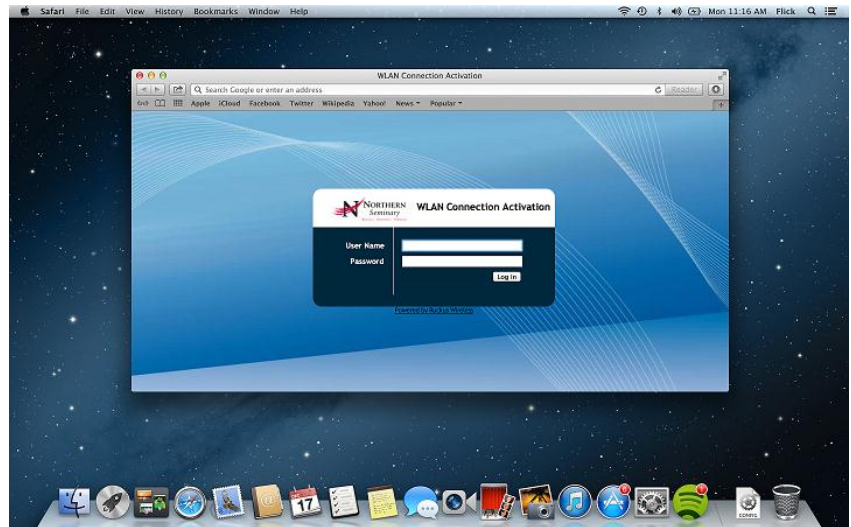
Safari File Edit View History Bookmarks Window Help

Mon 11:16 AM Flick

WLAN Connection Activation

Search Google or enter an address

Reader

Apple iCloud Facebook Twitter Wikipedia Yahoo! News Popular

NORTHERN Seminary

WLAN Connection Activation

User Name

Password

Log In

Powered by Ruckus Wireless

17